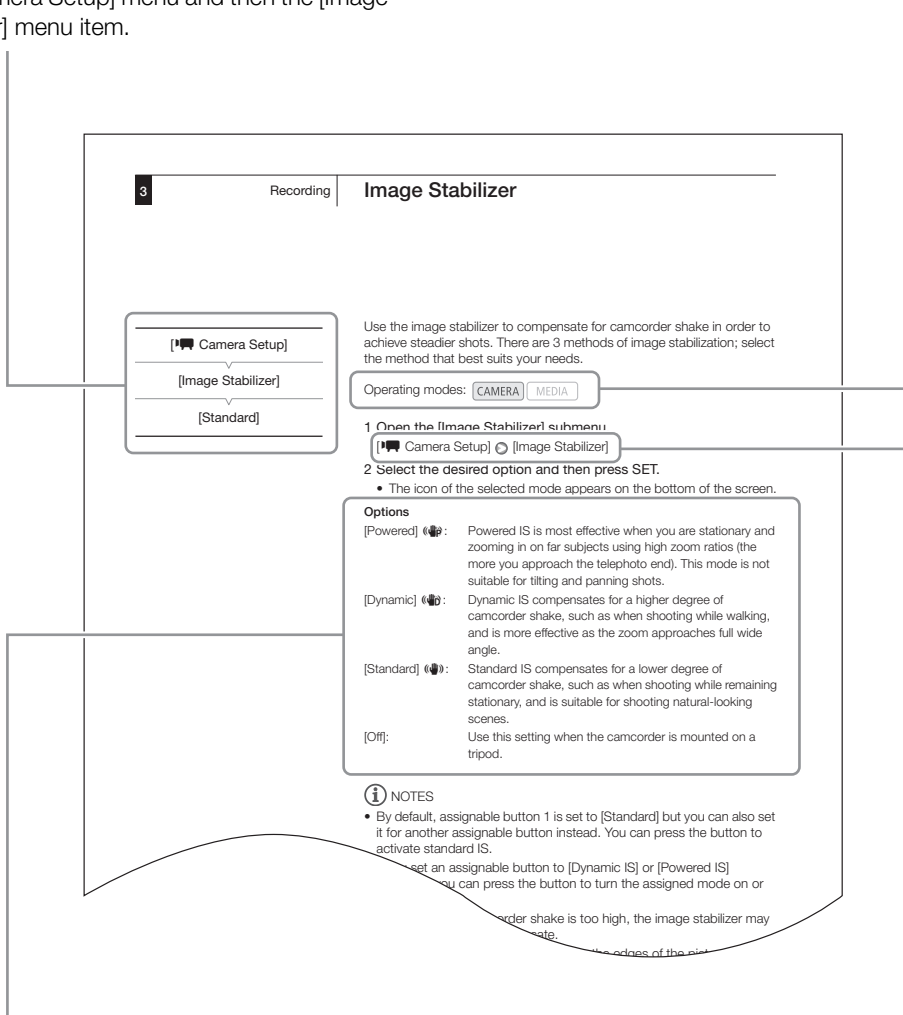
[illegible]era Setup] menu and then the [Image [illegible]] menu item.

3 Recording

Image Stabilizer

[Camera Setup]
[Image Stabilizer]
[Standard]

Use the image stabilizer to compensate for camcorder shake in order to achieve steadier shots. There are 3 methods of image stabilization; select the method that best suits your needs.

Operating modes: CAMERA MEDIA

1 Open the [Image Stabilizer] submenu.
[Camera Setup] [Image Stabilizer]

2 Select the desired option and then press SET.
• The icon of the selected mode appears on the bottom of the screen.

Options
[Powered]: Powered IS is most effective when you are stationary and zooming in on far subjects using high zoom ratios (the more you approach the telephoto end). This mode is not suitable for tilting and panning shots.
[Dynamic]: Dynamic IS compensates for a higher degree of camcorder shake, such as when shooting while walking, and is more effective as the zoom approaches full wide angle.
[Standard]: Standard IS compensates for a lower degree of camcorder shake, such as when shooting while remaining stationary, and is suitable for shooting natural-looking scenes.
[Off]: Use this setting when the camcorder is mounted on a tripod.

NOTES
• By default, assignable button 1 is set to [Standard] but you can also set it for another assignable button instead. You can press the button to activate standard IS.
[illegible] set an assignable button to [Dynamic IS] or [Powered IS] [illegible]ou can press the button to turn the assigned mode on or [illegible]
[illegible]order shake is too high, the image stabilizer may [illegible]ate.
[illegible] the edges of the pic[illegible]